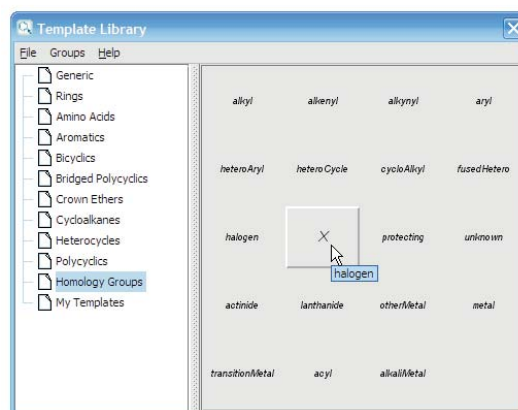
Template Library

File Groups Help

Generic
Rings
Amino Acids
Aromatics
Bicyclics
Bridged Polycyclics
Crown Ethers
Cycloalkanes
Heterocycles
Polycyclics
Homology Groups
My Templates

| alkyl | alkenyl | alkynyl | aryl |
|---|---|---|---|
| heteroAryl | heteroCycle | cycloAlkyl | fusedHetero |
| halogen | X | protecting | unknown |
| actinide | lanthanide | otherMetal | metal |
| transitionMetal | acyl | alkaliMetal | |

halogen